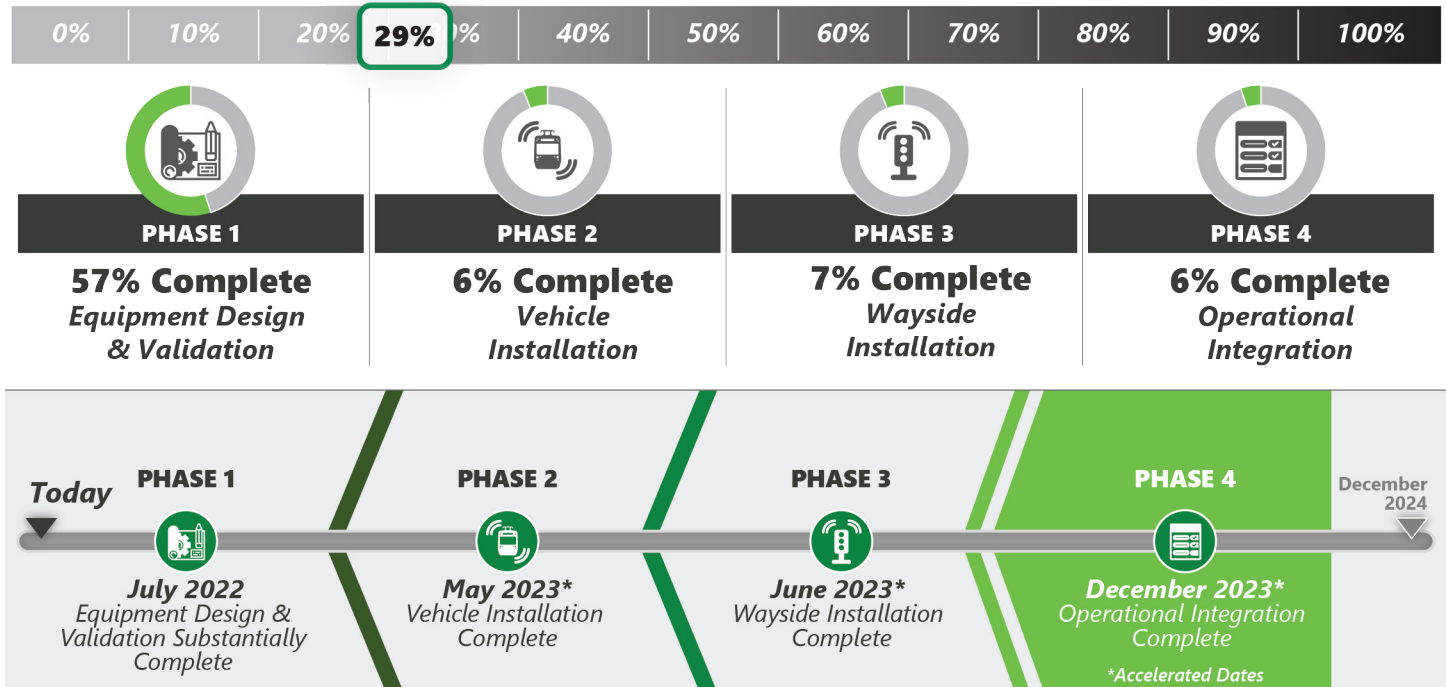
0% 10% 20% 29% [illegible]0% 40% 50% 60% 70% 80% 90% 100%

PHASE 1
57% Complete
Equipment Design & Validation

PHASE 2
6% Complete
Vehicle Installation

PHASE 3
7% Complete
Wayside Installation

PHASE 4
6% Complete
Operational Integration

Today

PHASE 1
July 2022
Equipment Design & Validation Substantially Complete

PHASE 2
May 2023*
Vehicle Installation Complete

PHASE 3
June 2023*
Wayside Installation Complete

PHASE 4
December 2023*
Operational Integration Complete

*Accelerated Dates

December 2024